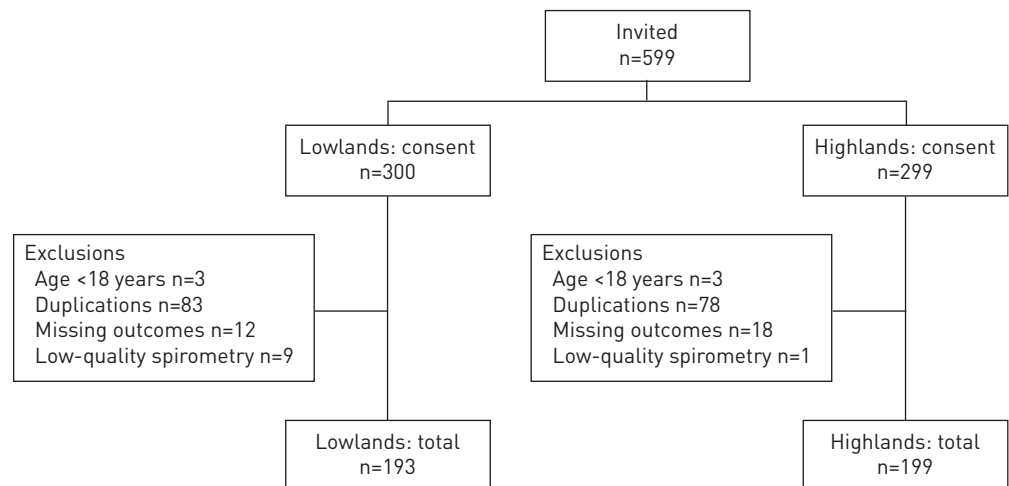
Invited
n=599

Lowlands: consent
n=300

Highlands: consent
n=299

Exclusions
Age <18 years n=3
Duplications n=83
Missing outcomes n=12
Low-quality spirometry n=9

Exclusions
Age <18 years n=3
Duplications n=78
Missing outcomes n=18
Low-quality spirometry n=1

Lowlands: total
n=193

Highlands: total
n=199